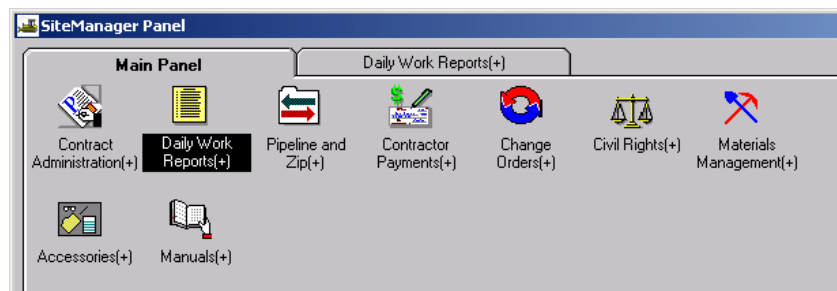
SiteManager Panel

Main Panel

Daily Work Reports(+)

Contract Administration(+)

Daily Work Reports(+)

Pipeline and Zip(+)

Contractor Payments(+)

Change Orders(+)

Civil Rights(+)

Materials Management(+)

Accessories(+)

Manuals(+)